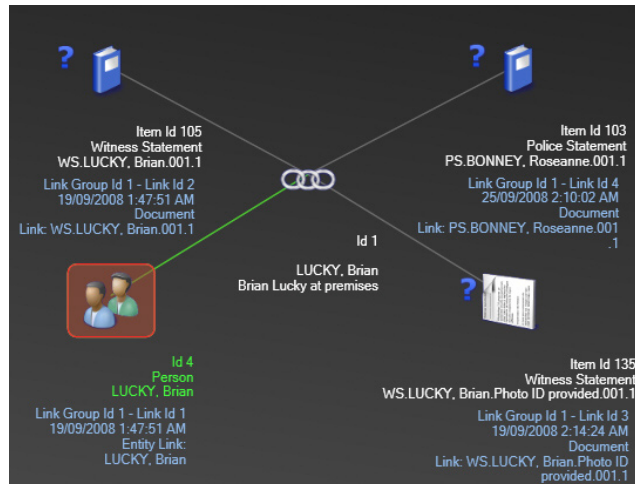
?

?

Item Id 105
Witness Statement
WS.LUCKY, Brian.001.1

Link Group Id 1 - Link Id 2
19/09/2008 1:47:51 AM
Document
Link: WS.LUCKY, Brian.001.1

Item Id 103
Police Statement
PS.BONNEY, Roseanne.001.1

Link Group Id 1 - Link Id 4
25/09/2008 2:10:02 AM
Document
Link: PS.BONNEY, Roseanne.001.1

Id 1

LUCKY, Brian
Brian Lucky at premises

?

Id 4
Person
LUCKY, Brian

Link Group Id 1 - Link Id 1
19/09/2008 1:47:51 AM
Entity Link:
LUCKY, Brian

Item Id 135
Witness Statement
WS.LUCKY, Brian.Photo ID provided.001.1

Link Group Id 1 - Link Id 3
19/09/2008 2:14:24 AM
Document
Link: WS.LUCKY, Brian.Photo ID provided.001.1